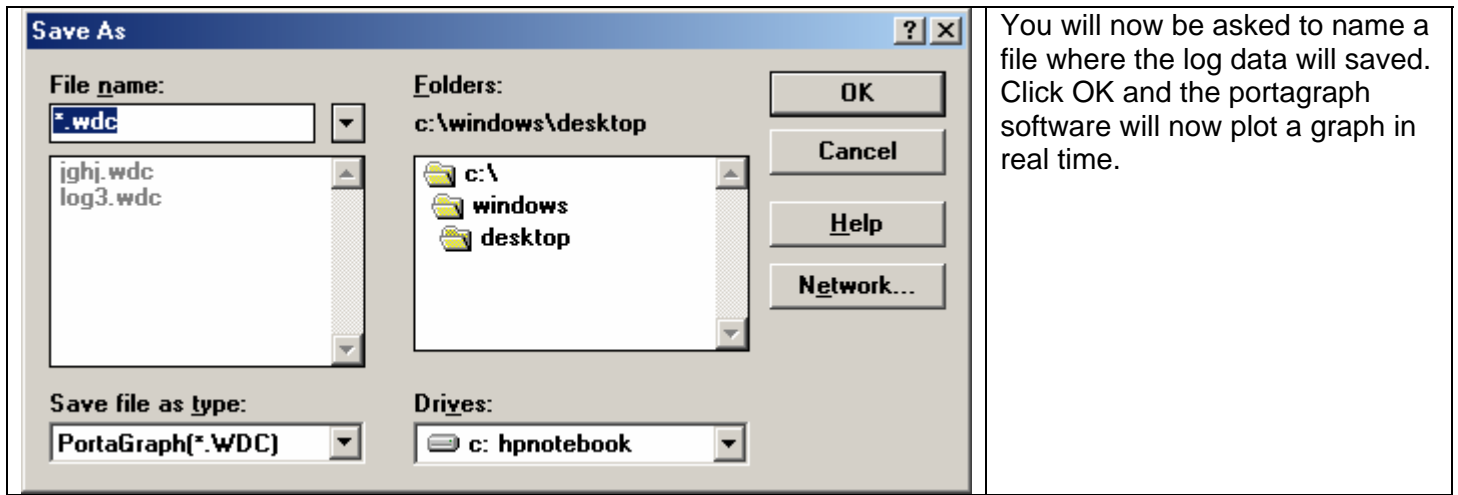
Save As

?

File name:
*.wdc
jghj.wdc
log3.wdc

Folders:
c:\windows\desktop
c:\
windows
desktop

OK
Cancel
Help
Network...

Save file as type:
PortaGraph(*.WDC)

Drives:
c: hpnotebook

You will now be asked to name a file where the log data will saved. Click OK and the portagraph software will now plot a graph in real time.